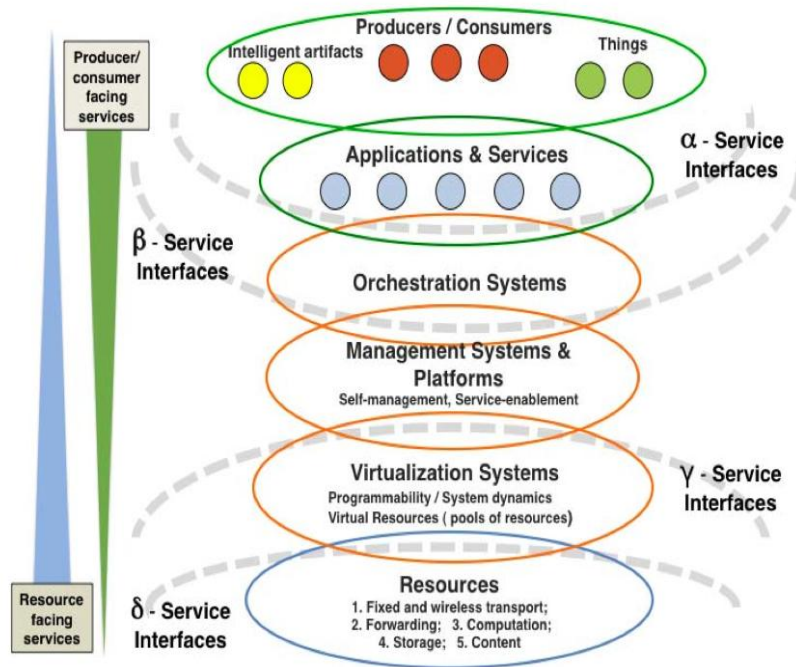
Producer/ consumer facing services

Producers / Consumers

Intelligent artifacts

Things

Applications & Services

$\alpha$ - Service Interfaces

$\beta$ - Service Interfaces

Orchestration Systems

Management Systems & Platforms

Self-management, Service-enablement

Virtualization Systems

Programmability / System dynamics

Virtual Resources ( pools of resources)

$\gamma$ - Service Interfaces

Resource facing services

$\delta$ - Service Interfaces

Resources

1. Fixed and wireless transport;

2. Forwarding; 3. Computation;

4. Storage; 5. Content